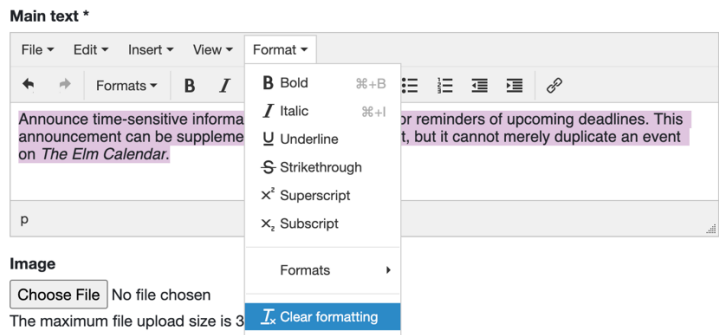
Main text *

File ▾ Edit ▾ Insert ▾ View ▾ Format ▾

Formats ▾ B I

Announce time-sensitive informa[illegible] or reminders of upcoming deadlines. This announcement can be suppleme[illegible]t, but it cannot merely duplicate an event on *The Elm Calendar*.

p

Image

Choose File No file chosen

The maximum file upload size is 3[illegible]

B Bold ⌘+B
I Italic ⌘+I
U Underline
S Strikethrough
$x^2$ Superscript
$x_2$ Subscript
Formats ▸
$T_x$ Clear formatting